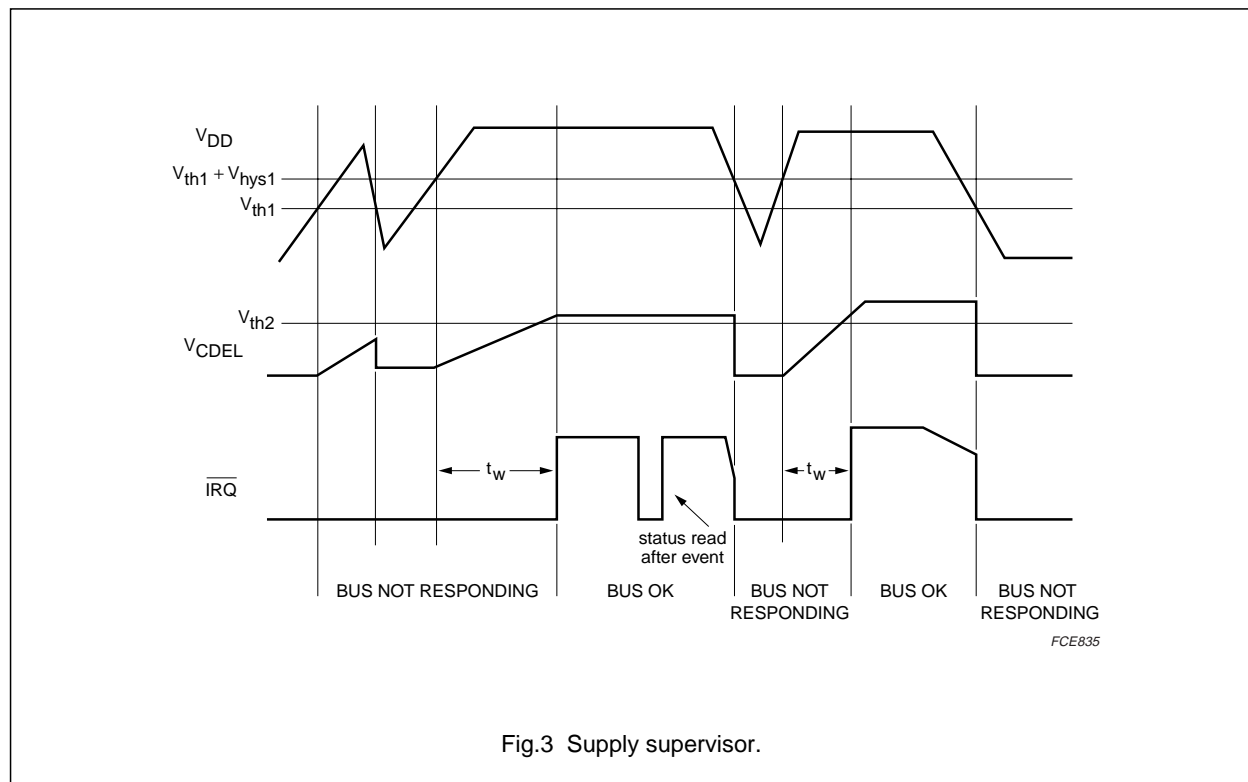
$V_{DD}$

$V_{th1} + V_{hys1}$

$V_{th1}$

$V_{th2}$

$V_{CDEL}$

$t_w$

$t_w$

$\overline{IRQ}$

status read after event

BUS NOT RESPONDING

BUS OK

BUS NOT RESPONDING

BUS OK

BUS NOT RESPONDING

FCE835

Fig.3 Supply supervisor.